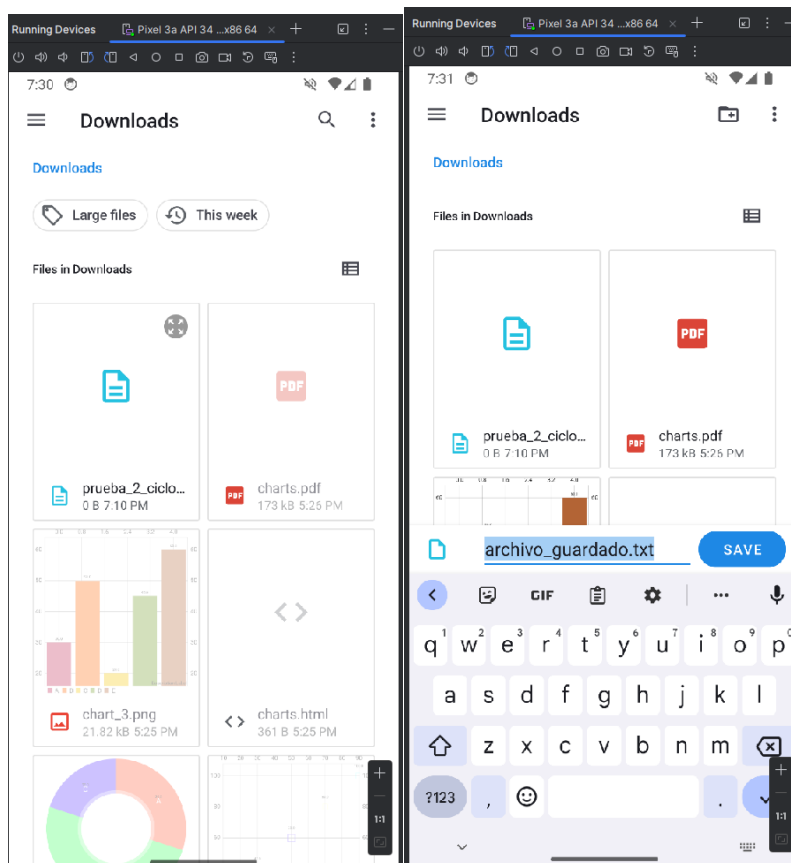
Running Devices  Pixel 3a API 34 ...x86 64

7:30

Downloads

Downloads

Large files  This week

Files in Downloads

prueba_2_ciclo...
0 B 7:10 PM

charts.pdf
173 kB 5:25 PM

chart_3.png
21.82 kB 5:25 PM

charts.html
361 B 5:25 PM

1:1

Running Devices  Pixel 3a API 34 ...x86 64

7:31

Downloads

Downloads

Files in Downloads

prueba_2_ciclo...
0 B 7:10 PM

charts.pdf
173 kB 5:25 PM

archivo_guardado.txt  SAVE

GIF

q w e r t y u i o p
a s d f g h j k l
z x c v b n m
?123 , .

1:1